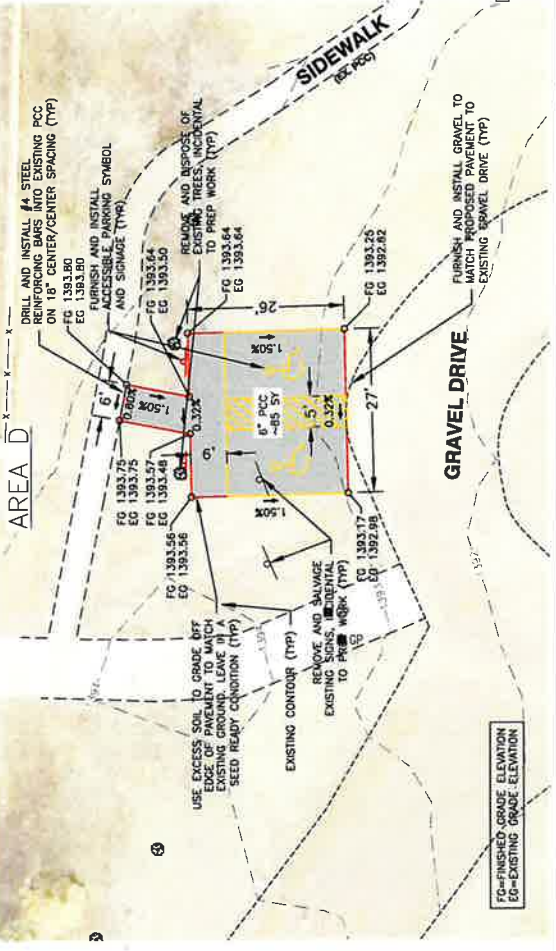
AREA D

SIDEWALK
(EX. PCC)

DRILL AND INSTALL #4 STEEL REINFORCING BARS INTO EXISTING PCC ON 18" CENTER/CENTER SPACING (TYP)

FG 1393.80
EG 1393.80

FURNISH AND INSTALL ACCESSIBLE PARKING SYMBOL AND SIGNAGE (TYP)

FG 1393.64
EG 1393.50

REMOVE AND DISPOSE OF EXISTING TREES, INCIDENTAL TO PREP WORK (TYP)

FG 1393.64
EG 1393.64

6'
0.80%
1.50%
0.32%
1.50%
6'
6" PCC
~85 SY
5'
0.32%
1.50%
26'
27'

FG 1393.75
EG 1393.75

FG 1393.57
EG 1393.48

FG 1393.56
EG 1393.56

FG 1393.25
EG 1392.62

FG 1393.17
EG 1392.98

FURNISH AND INSTALL GRAVEL TO MATCH PROPOSED PAVEMENT TO EXISTING GRAVEL DRIVE (TYP)

GRAVEL DRIVE

USE EXCESS SOIL TO GRADE OFF EDGE OF PAVEMENT TO MATCH EXISTING GROUND. LEAVE IN A SEED READY CONDITION (TYP)

EXISTING CONTOUR (TYP)

REMOVE AND SALVAGE EXISTING SIGNS, INCIDENTAL TO PREP WORK (TYP)

GP

1393
1392
1391

FG=FINISHED GRADE ELEVATION
EG=EXISTING GRADE ELEVATION